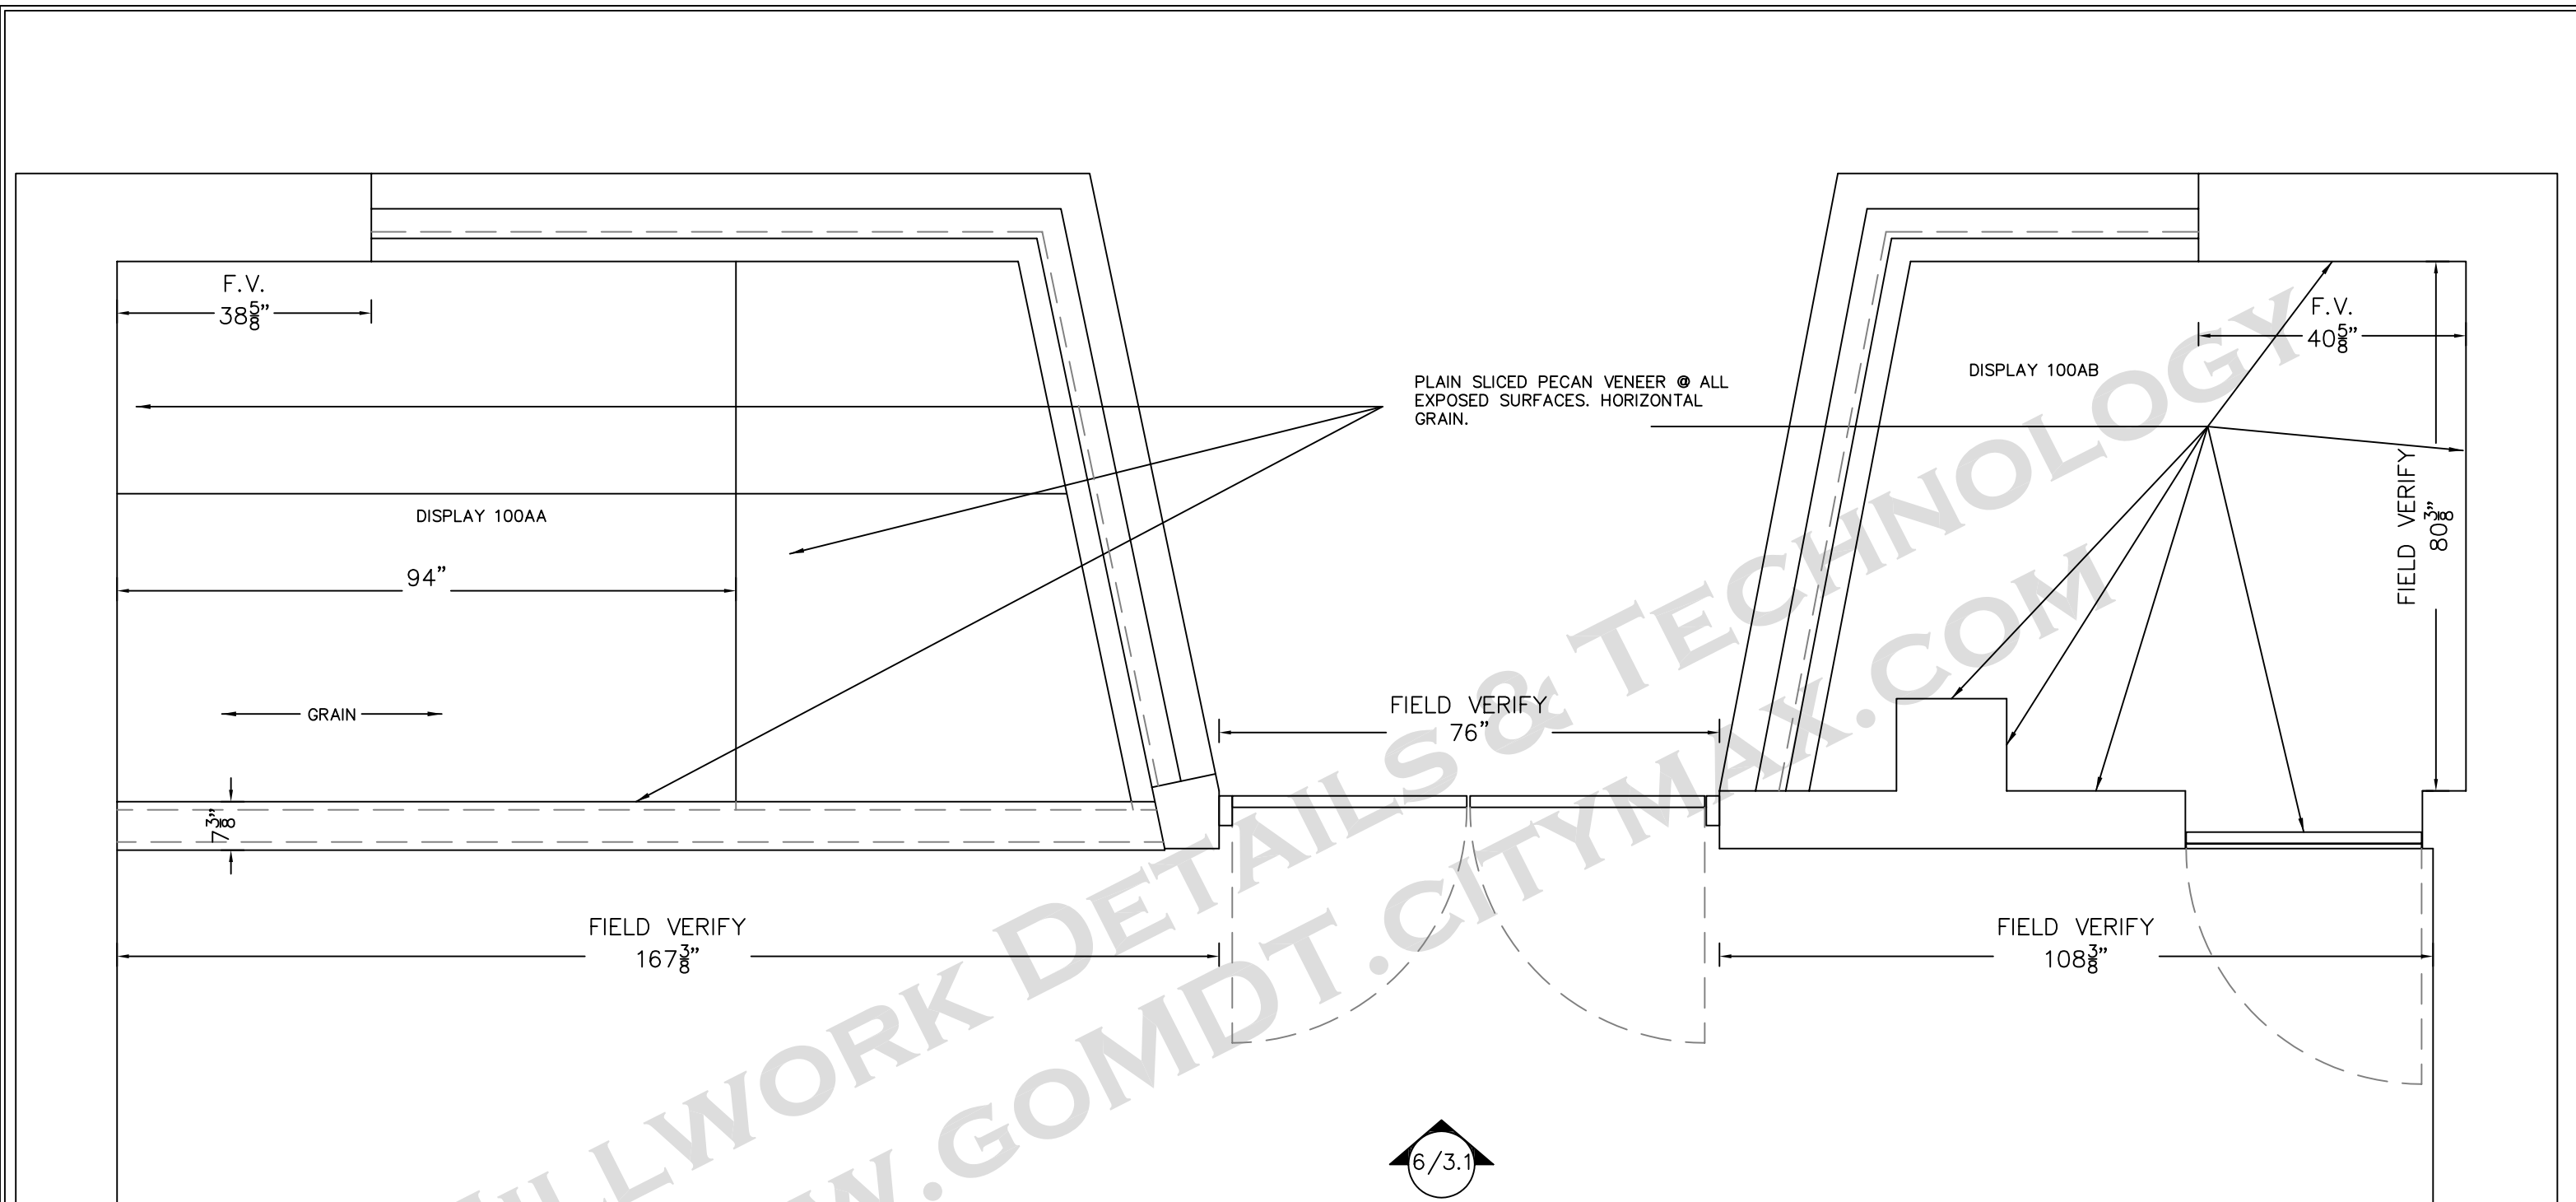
F.V.
$38\frac{5}{8}$"

PLAIN SLICED PECAN VENEER @ ALL EXPOSED SURFACES. HORIZONTAL GRAIN.

DISPLAY 100AB

F.V.
$40\frac{5}{8}$"

FIELD VERIFY
$80\frac{3}{8}$"

DISPLAY 100AA

94"

GRAIN

FIELD VERIFY
76"

$7\frac{3}{8}$"

FIELD VERIFY
$167\frac{3}{8}$"

FIELD VERIFY
$108\frac{3}{8}$"

6/3.1

MILLWORK DETAILS & TECHNOLOGY
WWW.GOMDT.CITYMAX.COM